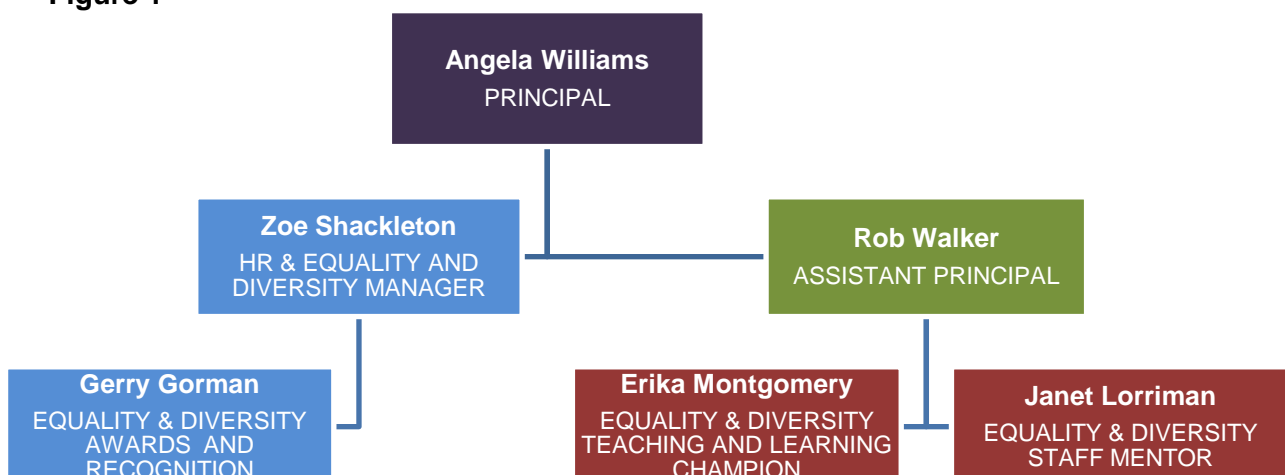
Figure 1

Angela Williams
PRINCIPAL

Zoe Shackleton
HR & EQUALITY AND DIVERSITY MANAGER

Rob Walker
ASSISTANT PRINCIPAL

Gerry Gorman
EQUALITY & DIVERSITY AWARDS AND RECOGNITION

Erika Montgomery
EQUALITY & DIVERSITY TEACHING AND LEARNING CHAMPION

Janet Lorriman
EQUALITY & DIVERSITY STAFF MENTOR